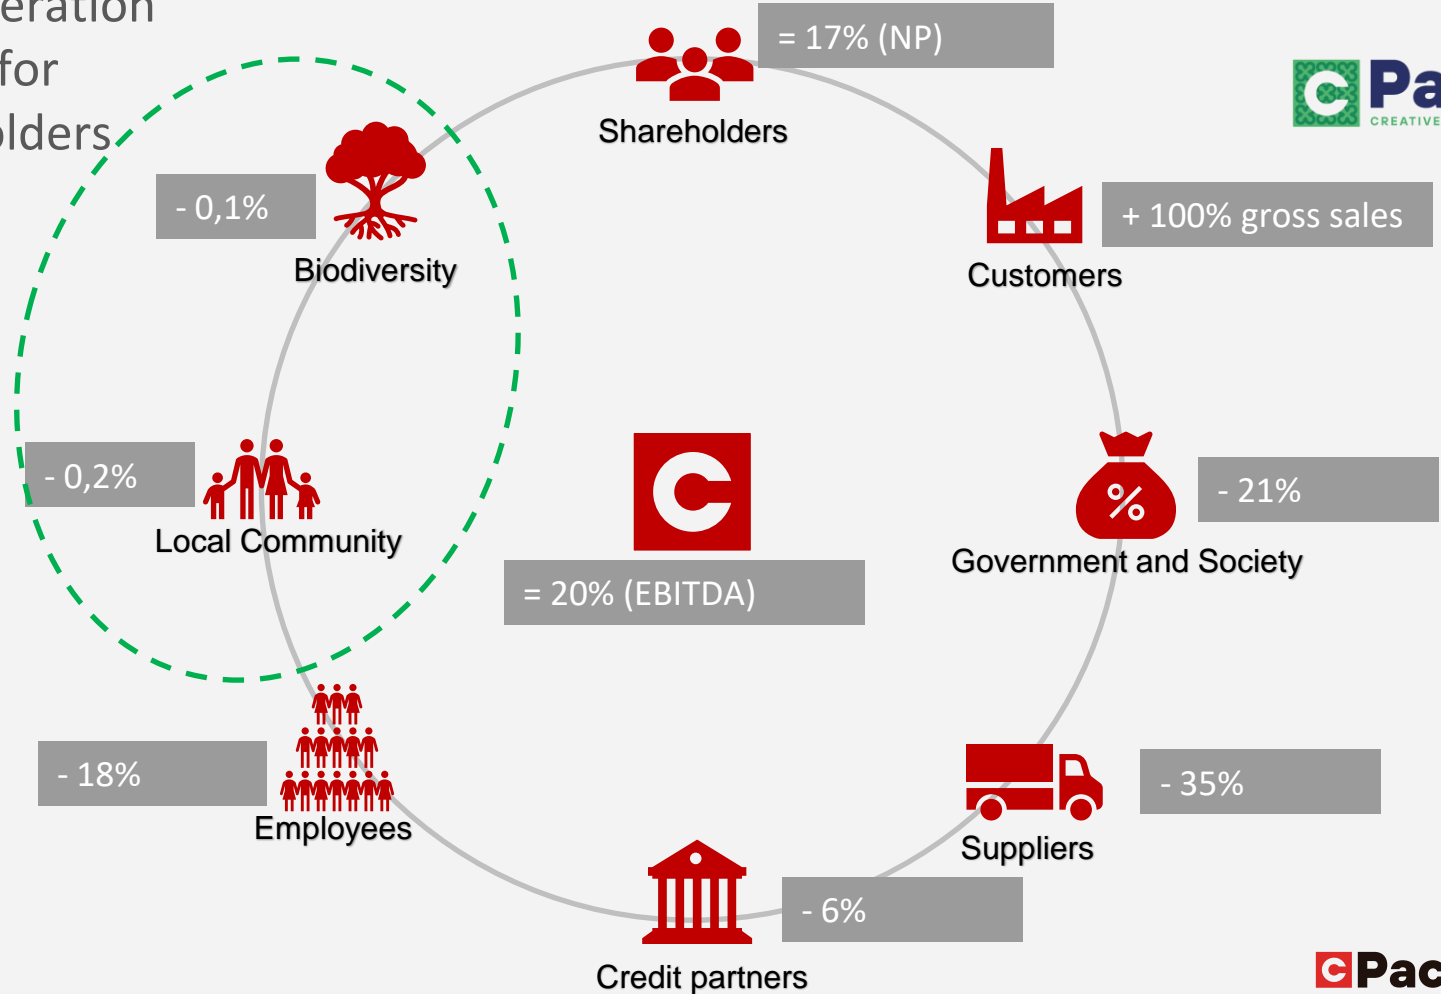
eration
for
lders

= 17% (NP)
Shareholders

Pa
CREATIVE

- 0,1%
Biodiversity

+ 100% gross sales
Customers

- 0,2%
Local Community

= 20% (EBITDA)

- 21%
%
Government and Society

- 18%
Employees

- 35%
Suppliers

- 6%
Credit partners

Pac